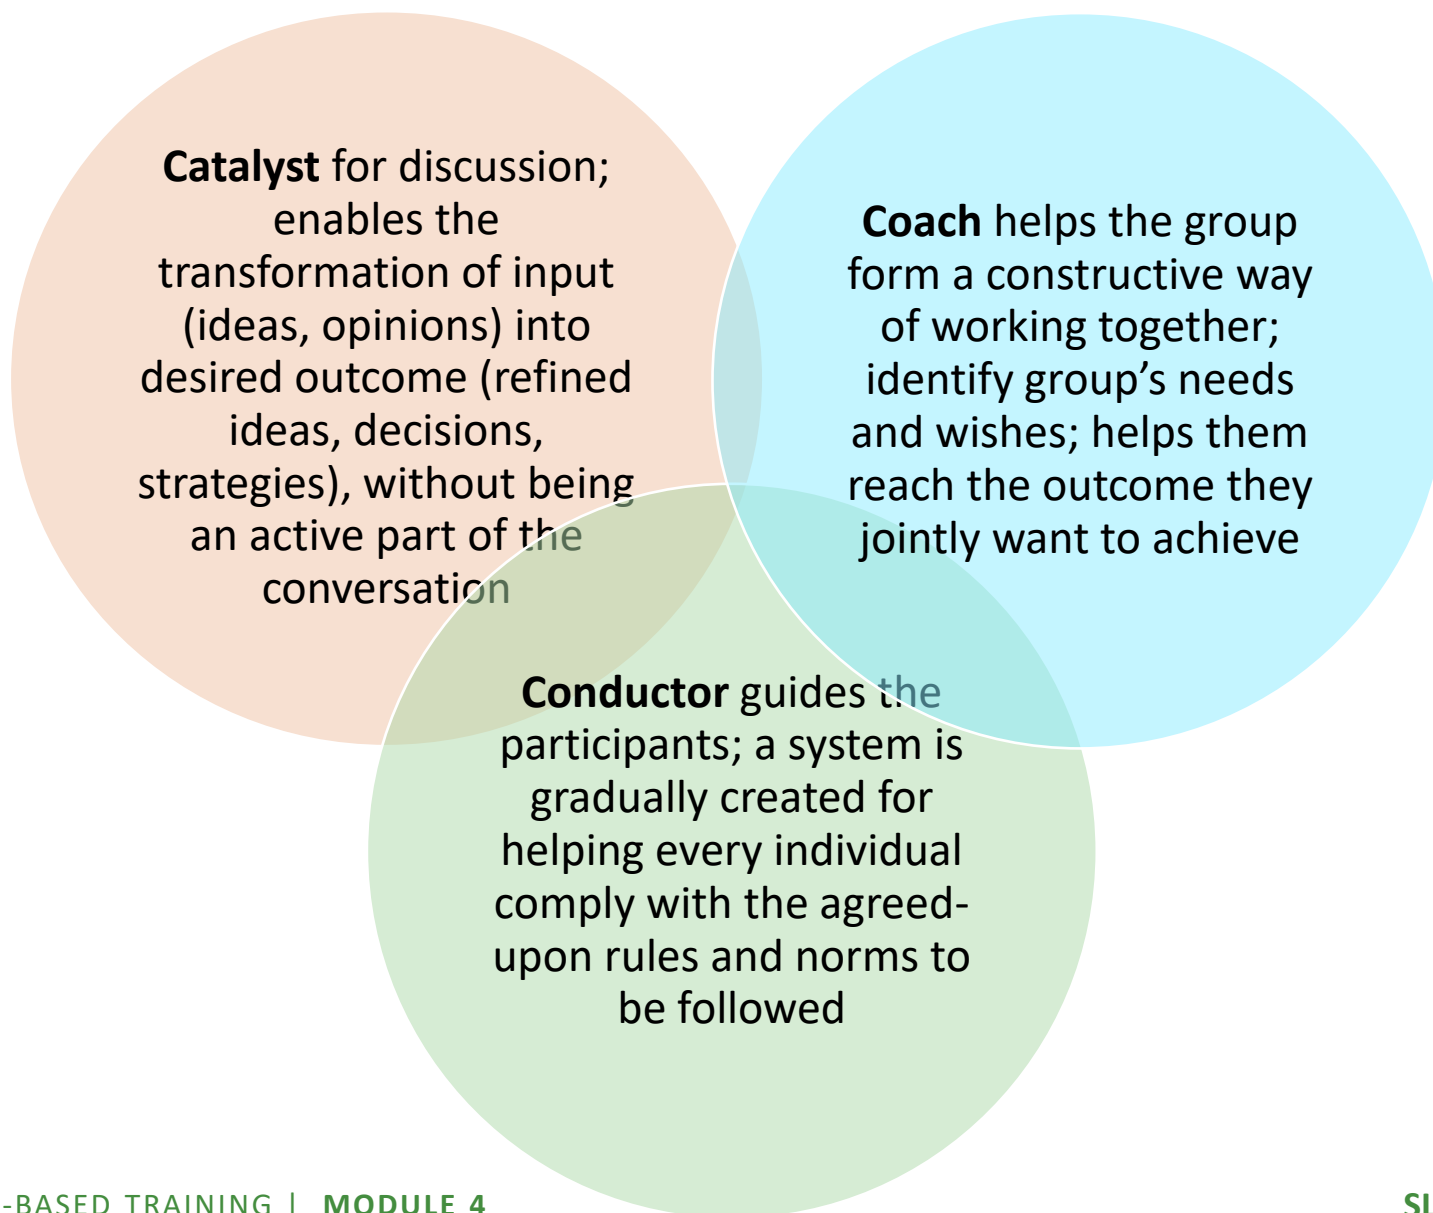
**Catalyst** for discussion; enables the transformation of input (ideas, opinions) into desired outcome (refined ideas, decisions, strategies), without being an active part of the conversation

**Coach** helps the group form a constructive way of working together; identify group's needs and wishes; helps them reach the outcome they jointly want to achieve

**Conductor** guides the participants; a system is gradually created for helping every individual comply with the agreed-upon rules and norms to be followed

-BASED TRAINING | **MODULE 4**

SI